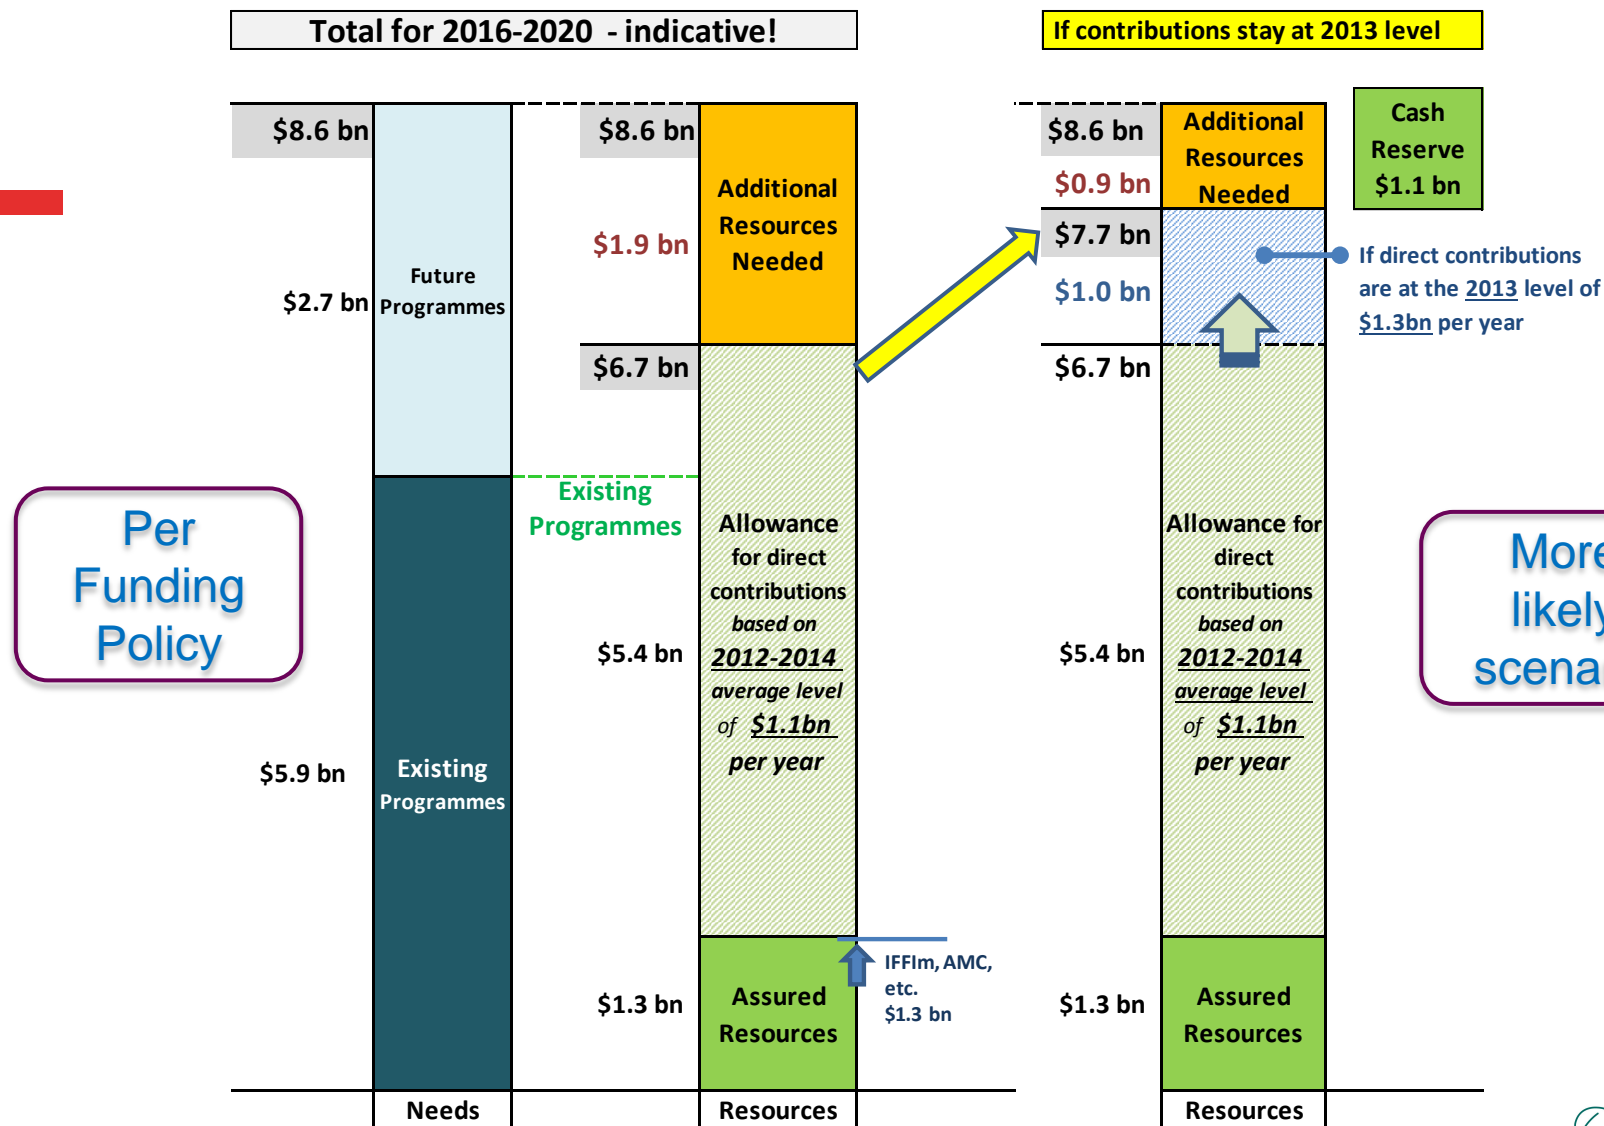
Total for 2016-2020 - indicative!

If contributions stay at 2013 level

$8.6 bn

$2.7 bn

Future Programmes

$5.9 bn

Existing Programmes

Needs

Per Funding Policy

$8.6 bn

$1.9 bn

Additional Resources Needed

$6.7 bn

Existing Programmes

Allowance for direct contributions based on 2012-2014 average level of $1.1bn per year

$5.4 bn

$1.3 bn

Assured Resources

IFFIm, AMC, etc. $1.3 bn

Resources

$8.6 bn

Additional Resources Needed

Cash Reserve $1.1 bn

$0.9 bn

$7.7 bn

$1.0 bn

If direct contributions are at the 2013 level of $1.3bn per year

$6.7 bn

Allowance for direct contributions based on 2012-2014 average level of $1.1bn per year

$5.4 bn

$1.3 bn

Assured Resources

Resources

More likely scena